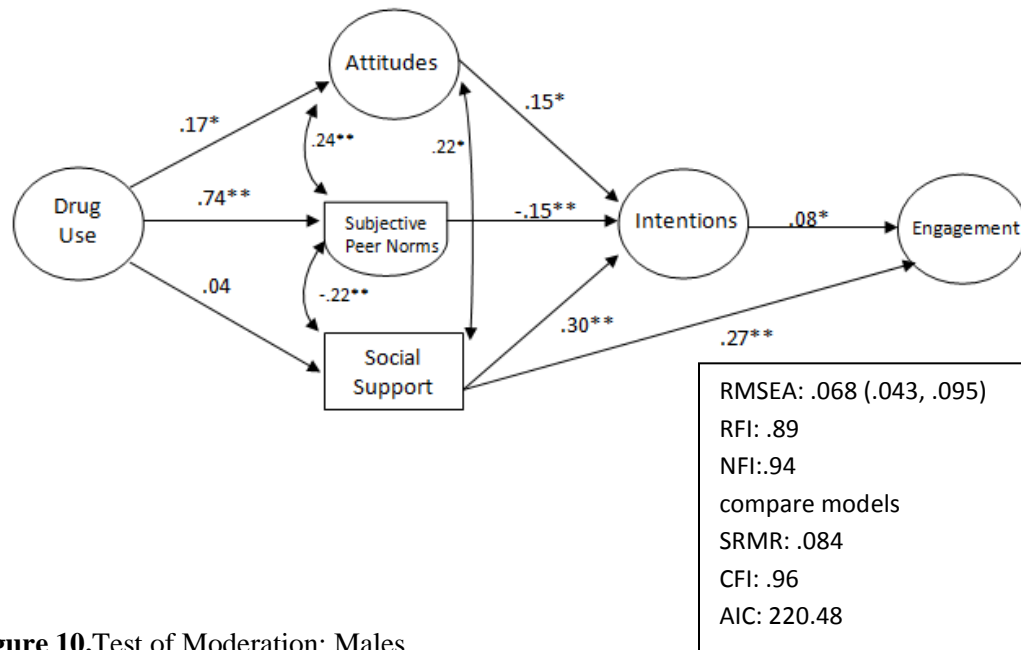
Attitudes

.17*

.24**

.22*

.15*

Drug Use

.74**

Subjective Peer Norms

-.15**

Intentions

.08*

Engagement

.04

-.22**

Social Support

.30**

.27**

RMSEA: .068 (.043, .095)
RFI: .89
NFI:.94
compare models
SRMR: .084
CFI: .96
AIC: 220.48

gure 10.Test of Moderation: Males